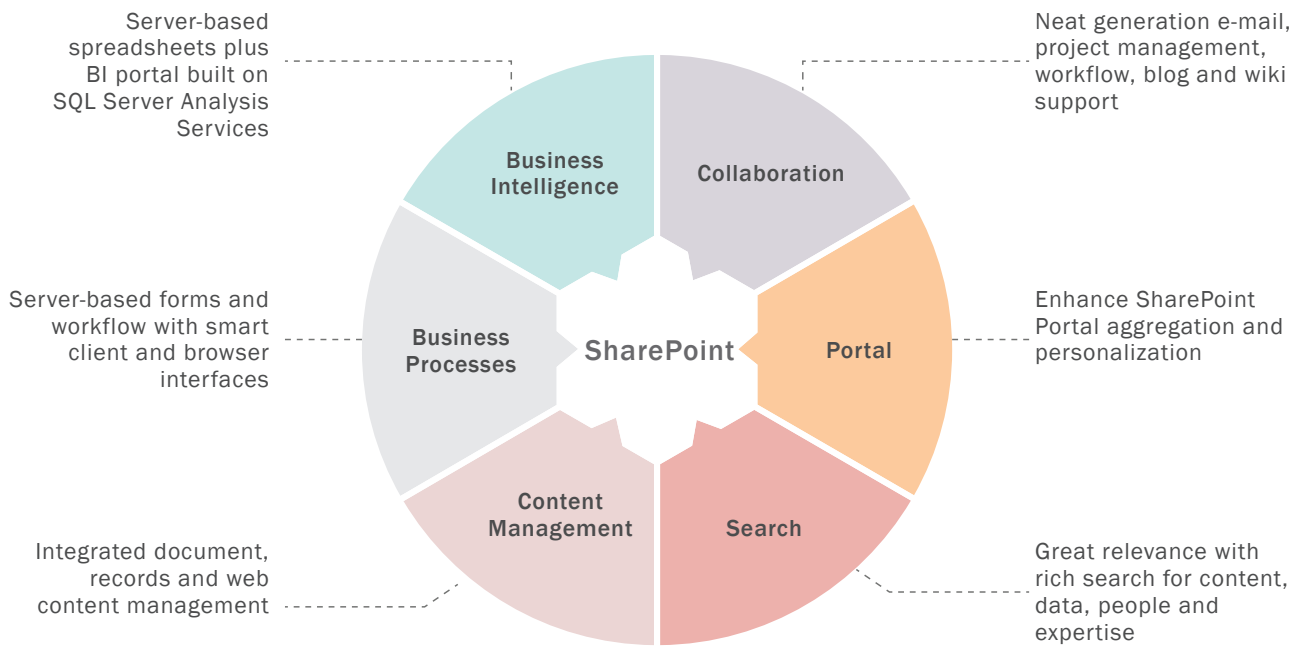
Server-based spreadsheets plus BI portal built on SQL Server Analysis Services

Neat generation e-mail, project management, workflow, blog and wiki support

Business Intelligence

Collaboration

Server-based forms and workflow with smart client and browser interfaces

Business Processes

SharePoint

Portal

Enhance SharePoint Portal aggregation and personalization

Content Management

Search

Integrated document, records and web content management

Great relevance with rich search for content, data, people and expertise